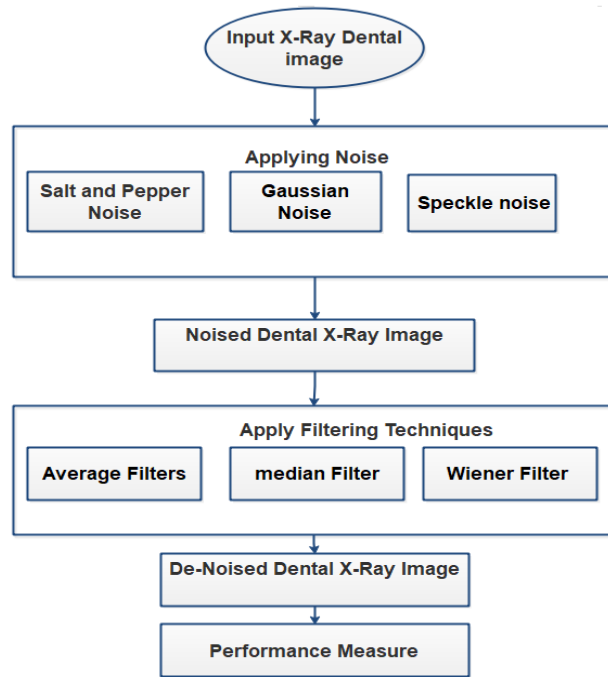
Input X-Ray Dental image

Applying Noise

Salt and Pepper Noise

Gaussian Noise

Speckle noise

Noised Dental X-Ray Image

Apply Filtering Techniques

Average Filters

median Filter

Wiener Filter

De-Noised Dental X-Ray Image

Performance Measure